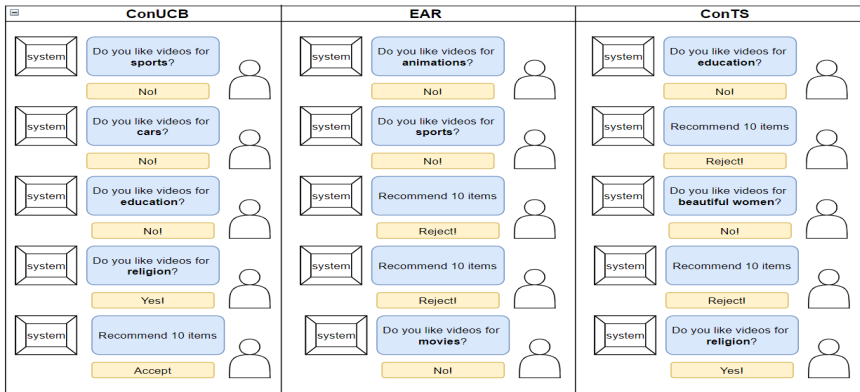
| ConUCB | EAR | ConTS |
|---|---|---|
| system Do you like videos for **sports**? No! | system Do you like videos for **animations**? No! | system Do you like videos for **education**? No! |
| system Do you like videos for **cars**? No! | system Do you like videos for **sports**? No! | system Recommend 10 items Reject! |
| system Do you like videos for **education**? No! | system Recommend 10 items Reject! | system Do you like videos for **beautiful women**? No! |
| system Do you like videos for **religion**? Yes! | system Recommend 10 items Reject! | system Recommend 10 items Reject! |
| system Recommend 10 items Accept | system Do you like videos for **movies**? No! | system Do you like videos for **religion**? Yes! |